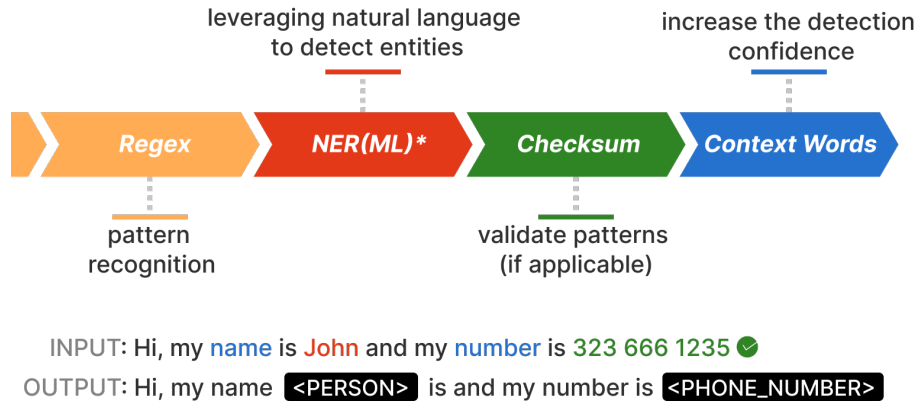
leveraging natural language to detect entities

increase the detection confidence

Regex

NER(ML)*

Checksum

Context Words

pattern recognition

validate patterns (if applicable)

INPUT: Hi, my name is John and my number is 323 666 1235

OUTPUT: Hi, my name <PERSON> is and my number is <PHONE_NUMBER>